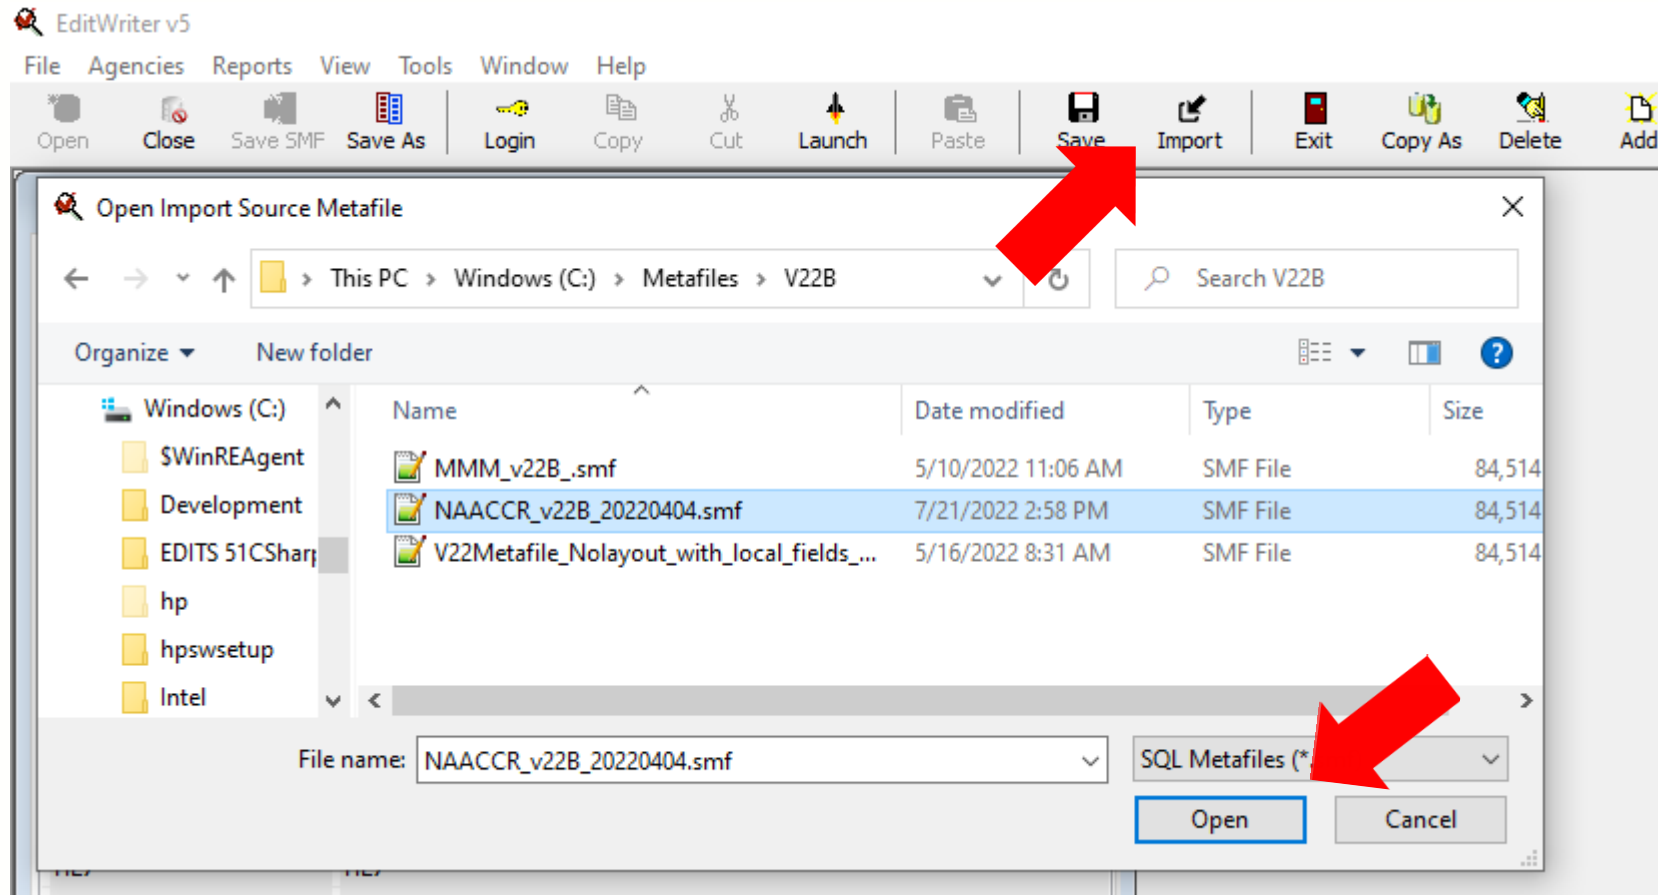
EditWriter v5
File Agencies Reports View Tools Window Help
Open Close Save SMF Save As Login Copy Cut Launch Paste Save Import Exit Copy As Delete Add

Open Import Source Metafile

This PC › Windows (C:) › Metafiles › V22B
Search V22B
Organize ▾ New folder

Windows (C:)
$WinREAgent
Development
EDITS 51CSharp
hp
hpswsetup
Intel

| Name | Date modified | Type | Size |
|---|---|---|---|
| MMM_v22B_.smf | 5/10/2022 11:06 AM | SMF File | 84,514 |
| NAACCR_v22B_20220404.smf | 7/21/2022 2:58 PM | SMF File | 84,514 |
| V22Metafile_Nolayout_with_local_fields_... | 5/16/2022 8:31 AM | SMF File | 84,514 |

File name: NAACCR_v22B_20220404.smf
SQL Metafiles (*
Open Cancel